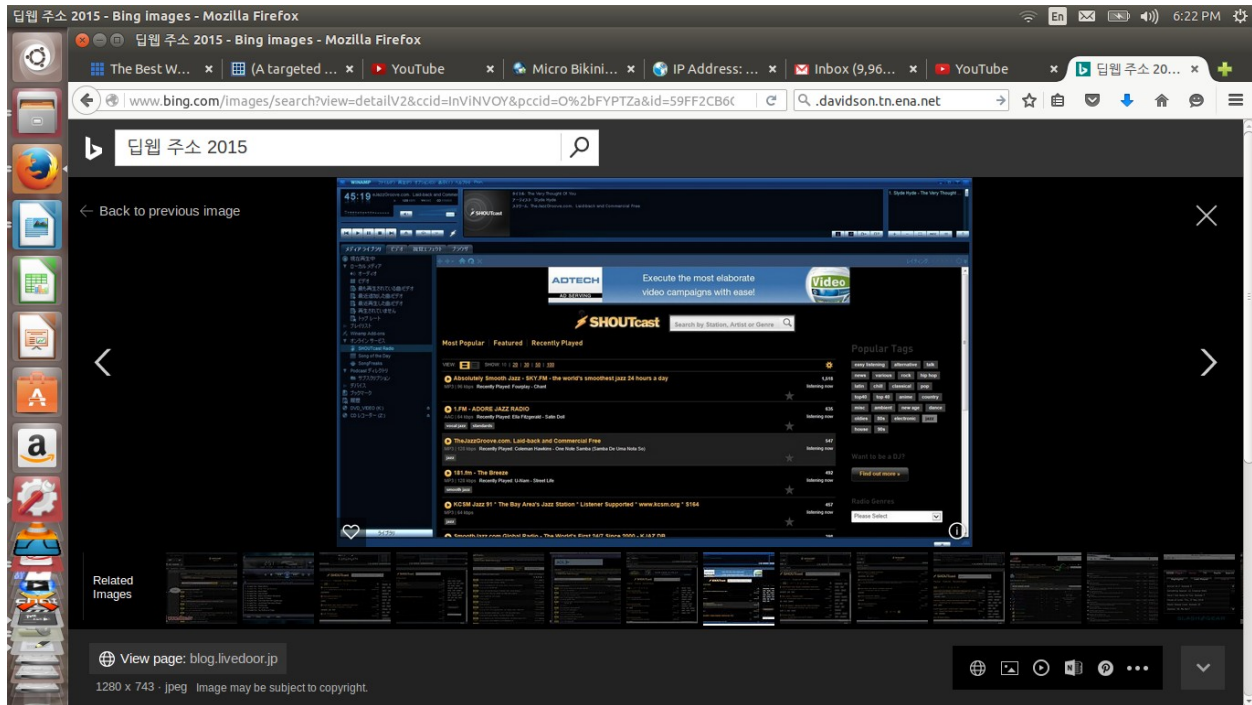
딥웹 주소 2015 - Bing images - Mozilla Firefox

En 6:22 PM

딥웹 주소 2015 - Bing images - Mozilla Firefox

The Best W... × (A targeted ... × YouTube × Micro Bikini... × IP Address: ... × Inbox (9,96... × YouTube × 딥웹 주소 20... ×

www.bing.com/images/search?view=detailV2&ccid=InVINVOY&pccid=O%2bFYPTZa&id=59FF2CB6C

.davidson.tn.ena.net

딥웹 주소 2015

← Back to previous image

45:19

SHOUTcast

ADTECH

Execute the most elaborate video campaigns with ease!

Video

SHOUTcast

Most Popular | Featured | Recently Played

Absolutely Smooth Jazz - SKY.FM - the world's smoothest jazz 24 hours a day

1.FM - ADORE JAZZ RADIO

TheJazzGroove.com. Laid-back and Commercial Free

181.fm - The Breeze

KCSM Jazz 91 * The Bay Area's Jazz Station * Listener Supported * www.kcsm.org * $164

Smooth Jazz.com Global Radio - The World's First 24/7 Since 2000 - K JAZ DB

Popular Tags

Want to be a DJ?

Find out more »

Radio Genres

Please Select

Related Images

View page: blog.livedoor.jp

1280 x 743 · jpeg Image may be subject to copyright.